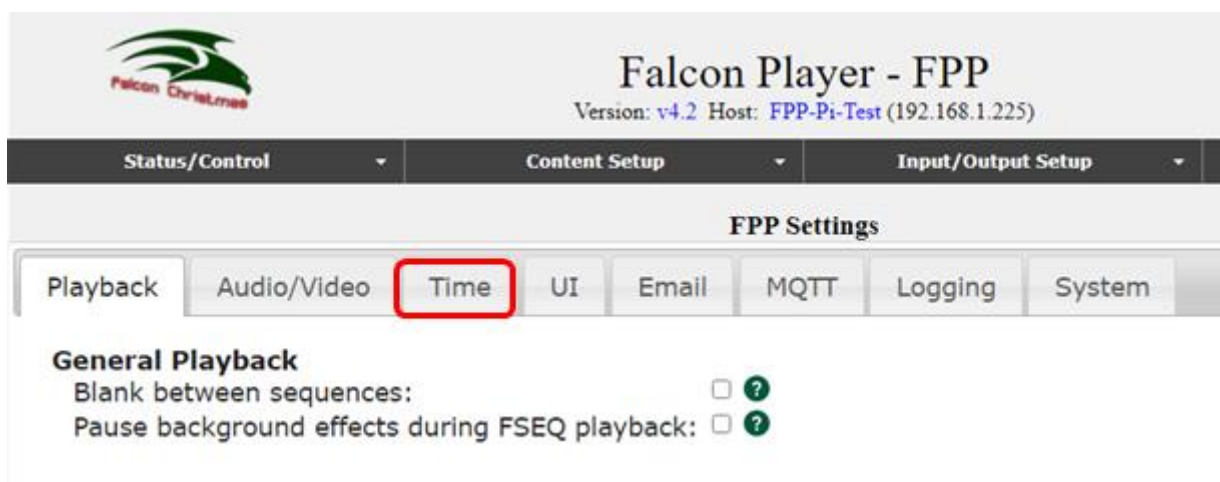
Falcon Christmas

Falcon Player - FPP
Version: v4.2 Host: FPP-Pi-Test (192.168.1.225)

Status/Control
Content Setup
Input/Output Setup

FPP Settings

Playback
Audio/Video
Time
UI
Email
MQTT
Logging
System

General Playback
Blank between sequences:
Pause background effects during FSEQ playback: